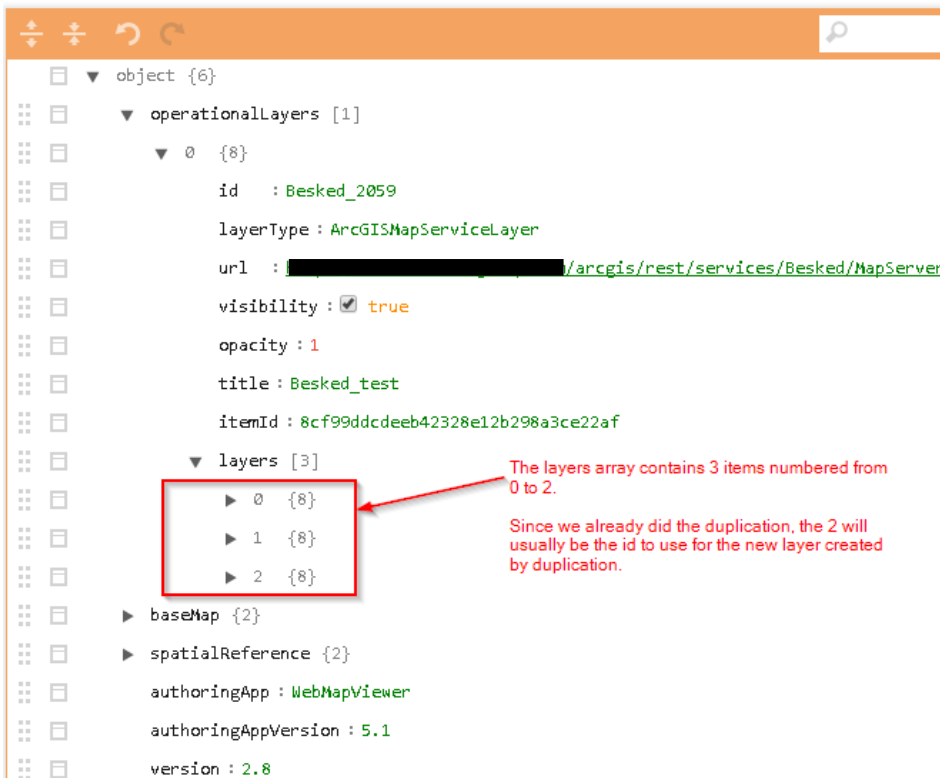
object {6}

operationalLayers [1]

0 {8}

id : Besked_2059

layerType : ArcGISMapServiceLayer

url : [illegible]/arcgis/rest/services/Besked/MapServer

visibility : true

opacity : 1

title : Besked_test

itemId : 8cf99ddcdeeb42328e12b298a3ce22af

layers [3]

0 {8}

1 {8}

2 {8}

The layers array contains 3 items numbered from 0 to 2.

Since we already did the duplication, the 2 will usually be the id to use for the new layer created by duplication.

baseMap {2}

spatialReference {2}

authoringApp : WebMapViewer

authoringAppVersion : 5.1

version : 2.8